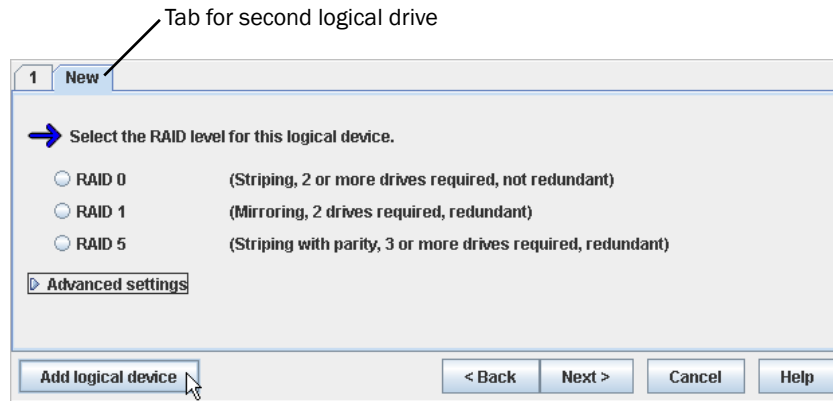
Tab for second logical drive

1 New

Select the RAID level for this logical device.

RAID 0 (Striping, 2 or more drives required, not redundant)

RAID 1 (Mirroring, 2 drives required, redundant)

RAID 5 (Striping with parity, 3 or more drives required, redundant)

Advanced settings

Add logical device

< Back

Next >

Cancel

Help